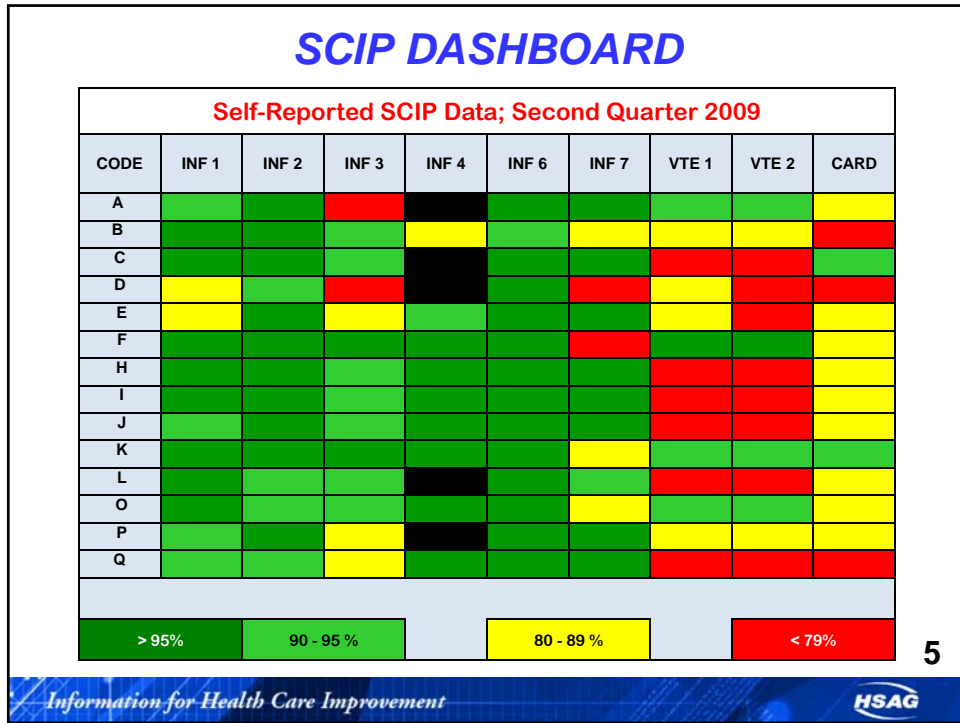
SCIP DASHBOARD

Self-Reported SCIP Data; Second Quarter 2009

| CODE | INF 1 | INF 2 | INF 3 | INF 4 | INF 6 | INF 7 | VTE 1 | VTE 2 | CARD |
|---|---|---|---|---|---|---|---|---|---|
| A | | | | | | | | | |
| B | | | | | | | | | |
| C | | | | | | | | | |
| D | | | | | | | | | |
| E | | | | | | | | | |
| F | | | | | | | | | |
| H | | | | | | | | | |
| I | | | | | | | | | |
| J | | | | | | | | | |
| K | | | | | | | | | |
| L | | | | | | | | | |
| O | | | | | | | | | |
| P | | | | | | | | | |
| Q | | | | | | | | | |

> 95% | 90 - 95 % | 80 - 89 % | < 79%

5

Information for Health Care Improvement

HSAG